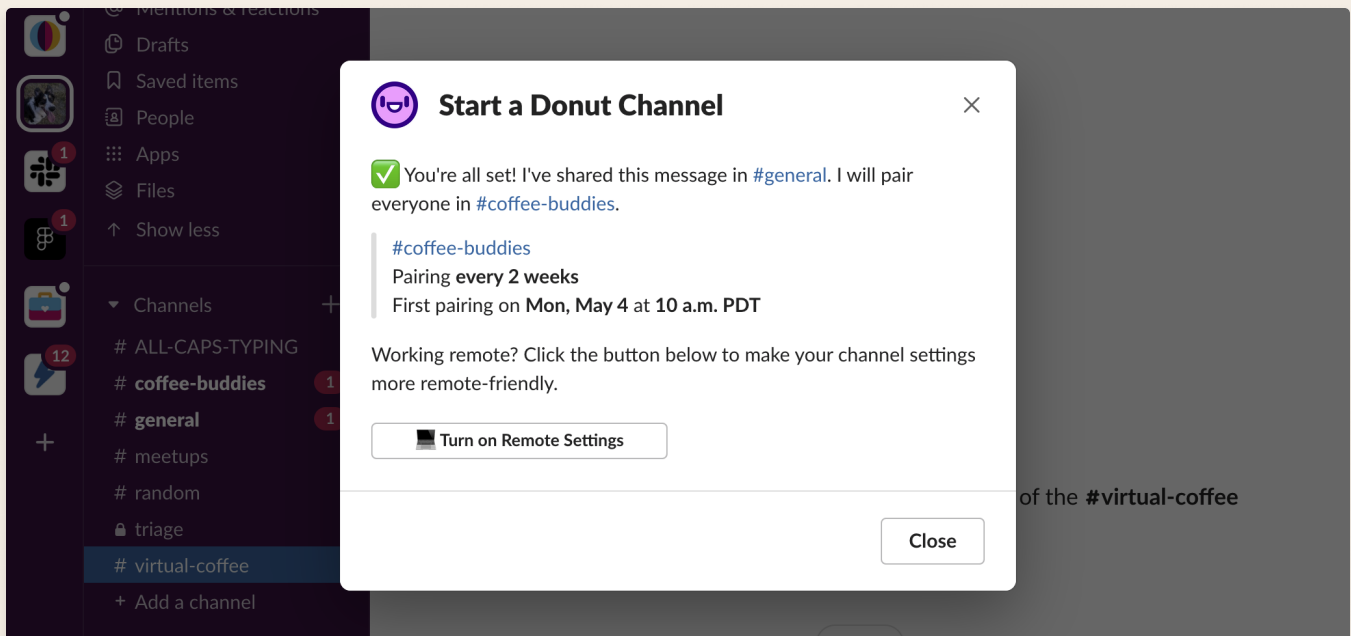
Mentions & reactions
Drafts
Saved items
People
Apps
Files
Show less

1
1
12

Channels
# ALL-CAPS-TYPING
# coffee-buddies 1
# general 1
# meetups
# random
triage
# virtual-coffee
+ Add a channel

Start a Donut Channel

✅ You're all set! I've shared this message in #general. I will pair everyone in #coffee-buddies.

#coffee-buddies
Pairing **every 2 weeks**
First pairing on **Mon, May 4** at **10 a.m. PDT**

Working remote? Click the button below to make your channel settings more remote-friendly.

Turn on Remote Settings

Close

of the **#virtual-coffee**